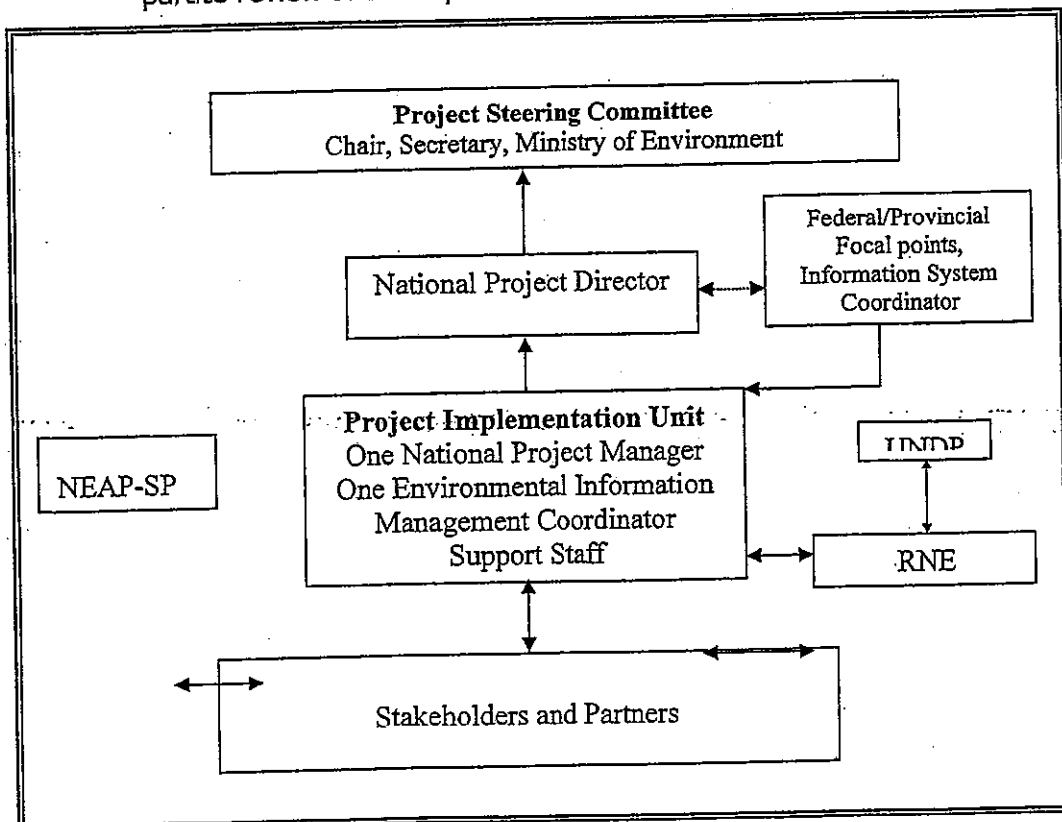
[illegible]

Project Steering Committee
Chair, Secretary, Ministry of Environment

National Project Director

Federal/Provincial Focal points, Information System Coordinator

Project Implementation Unit
One National Project Manager
One Environmental Information Management Coordinator
Support Staff

NEAP-SP

UNDP

RNE

Stakeholders and Partners